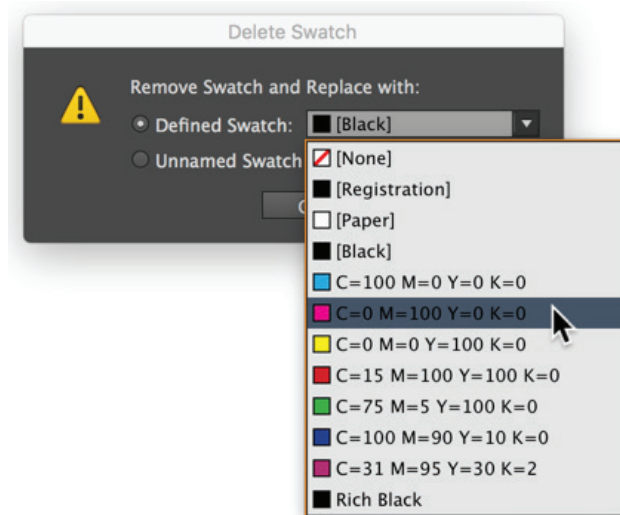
Delete Swatch

Remove Swatch and Replace with:

Defined Swatch: [Black]

Unnamed Swatch

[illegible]

[None]
[Registration]
[Paper]
[Black]
C=100 M=0 Y=0 K=0
C=0 M=100 Y=0 K=0
C=0 M=0 Y=100 K=0
C=15 M=100 Y=100 K=0
C=75 M=5 Y=100 K=0
C=100 M=90 Y=10 K=0
C=31 M=95 Y=30 K=2
Rich Black